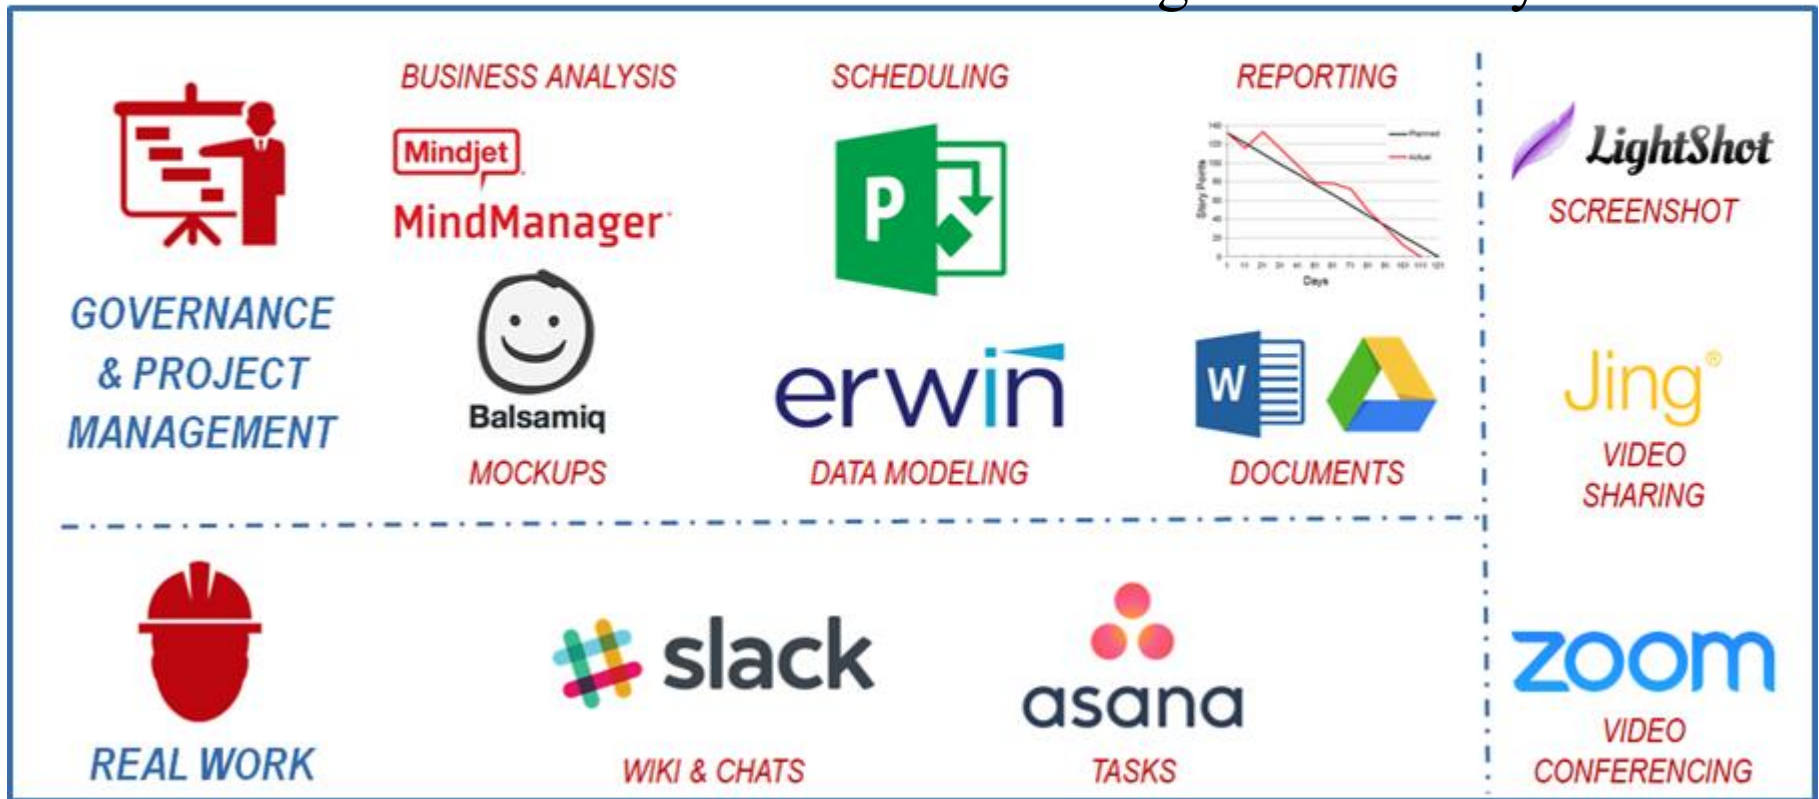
GOVERNANCE & PROJECT MANAGEMENT

BUSINESS ANALYSIS

Mindjet

MindManager

Balsamiq

MOCKUPS

SCHEDULING

P

erwin

DATA MODELING

REPORTING

Planned

Actual

Story Points

Days

W

DOCUMENTS

LightShot

SCREENSHOT

Jing

VIDEO SHARING

REAL WORK

slack

WIKI & CHATS

asana

TASKS

zoom

VIDEO CONFERENCING